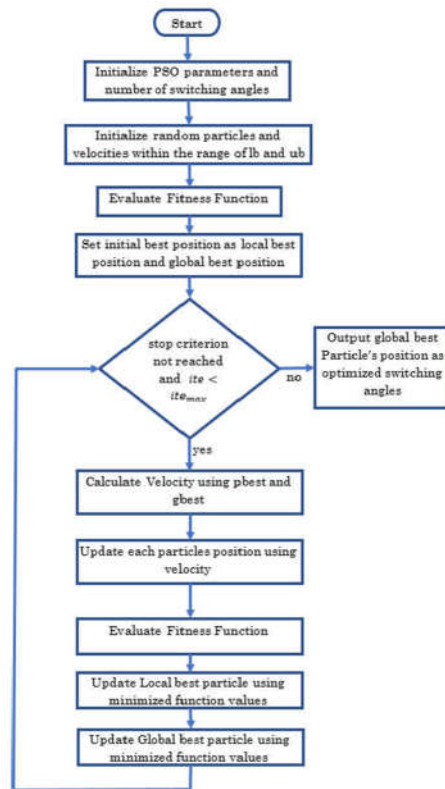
Start

Initialize PSO parameters and number of switching angles

Initialize random particles and velocities within the range of lb and ub

Evaluate Fitness Function

Set initial best position as local best position and global best position

stop criterion not reached and $ite < ite_{max}$

no

Output global best Particle's position as optimized switching angles

yes

Calculate Velocity using pbest and gbest

Update each particles position using velocity

Evaluate Fitness Function

Update Local best particle using minimized function values

Update Global best particle using minimized function values